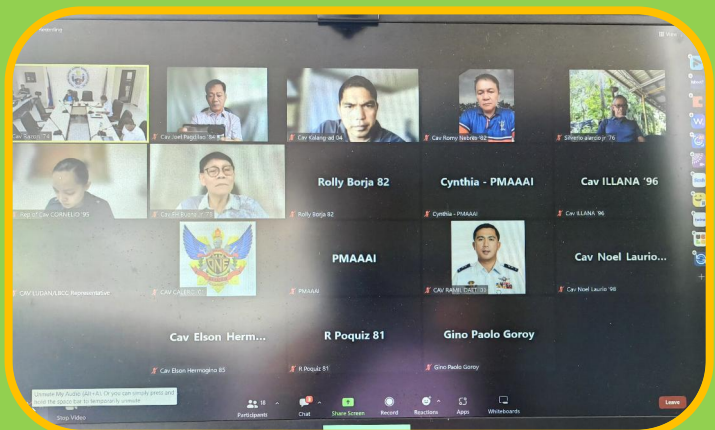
Recording

View

Cav Ramos '74

Cav Joel Pagdilao '84

Cav Kalang-ad 04

Cav Romy Nebrija '82

Silverio alarcio jr. 76

Rep of Cav CORNELIO '85

Cav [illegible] '79

Rolly Borja 82

Rolly Borja 82

Cynthia - PMAAAI

Cynthia - PMAAAI

Cav ILLANA '96

Cav ILLANA '96

CAV LUDANA RCC Representative

Cav CALERO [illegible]

PMAAAI

PMAAAI

CAV RAMIL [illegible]

Cav Noel Laurio...

Cav Noel Laurio '98

Cav Elson Herm...

Cav Elson Hermogino 85

R Poquiz 81

R Poquiz 81

Gino Paolo Goroy

Gino Paolo Goroy

Unmute My Audio (Alt+A). Or you can simply press and hold the space bar to temporarily unmute

Stop Video

Participants 18

Chat

Share Screen

Record

Reactions

Apps

Whiteboards

Leave